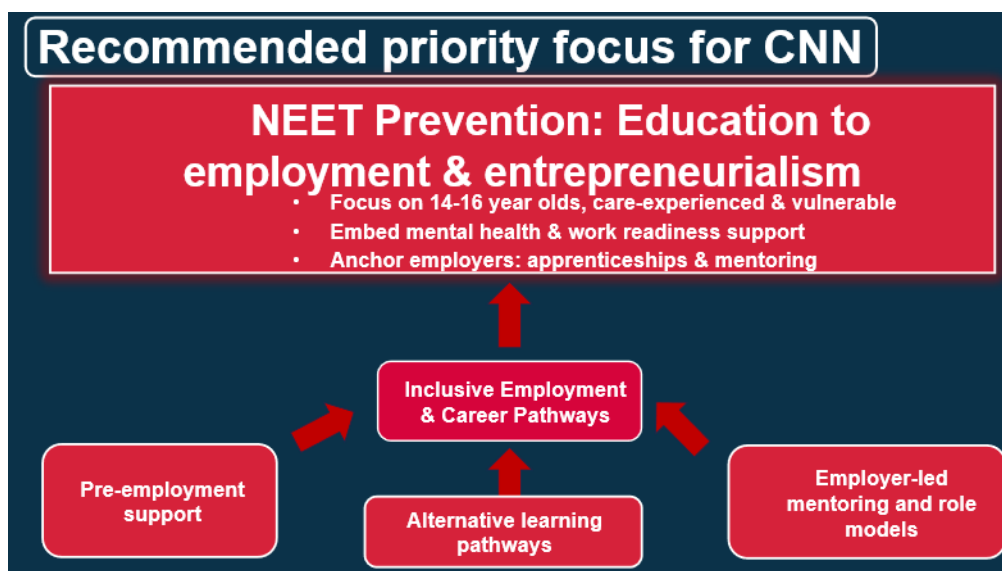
Recommended priority focus for CNN

NEET Prevention: Education to employment & entrepreneurialism

- Focus on 14-16 year olds, care-experienced & vulnerable
- Embed mental health & work readiness support
- Anchor employers: apprenticeships & mentoring

Inclusive Employment & Career Pathways

Pre-employment support

Alternative learning pathways

Employer-led mentoring and role models